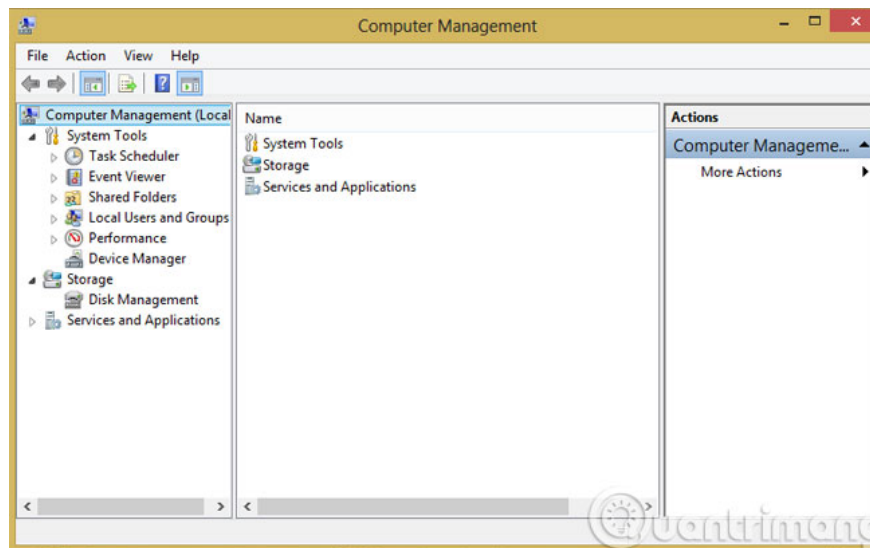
Computer Management

File Action View Help

Computer Management (Local
System Tools
Task Scheduler
Event Viewer
Shared Folders
Local Users and Groups
Performance
Device Manager
Storage
Disk Management
Services and Applications

Name
System Tools
Storage
Services and Applications

Actions
Computer Manageme...
More Actions

Quantrimang